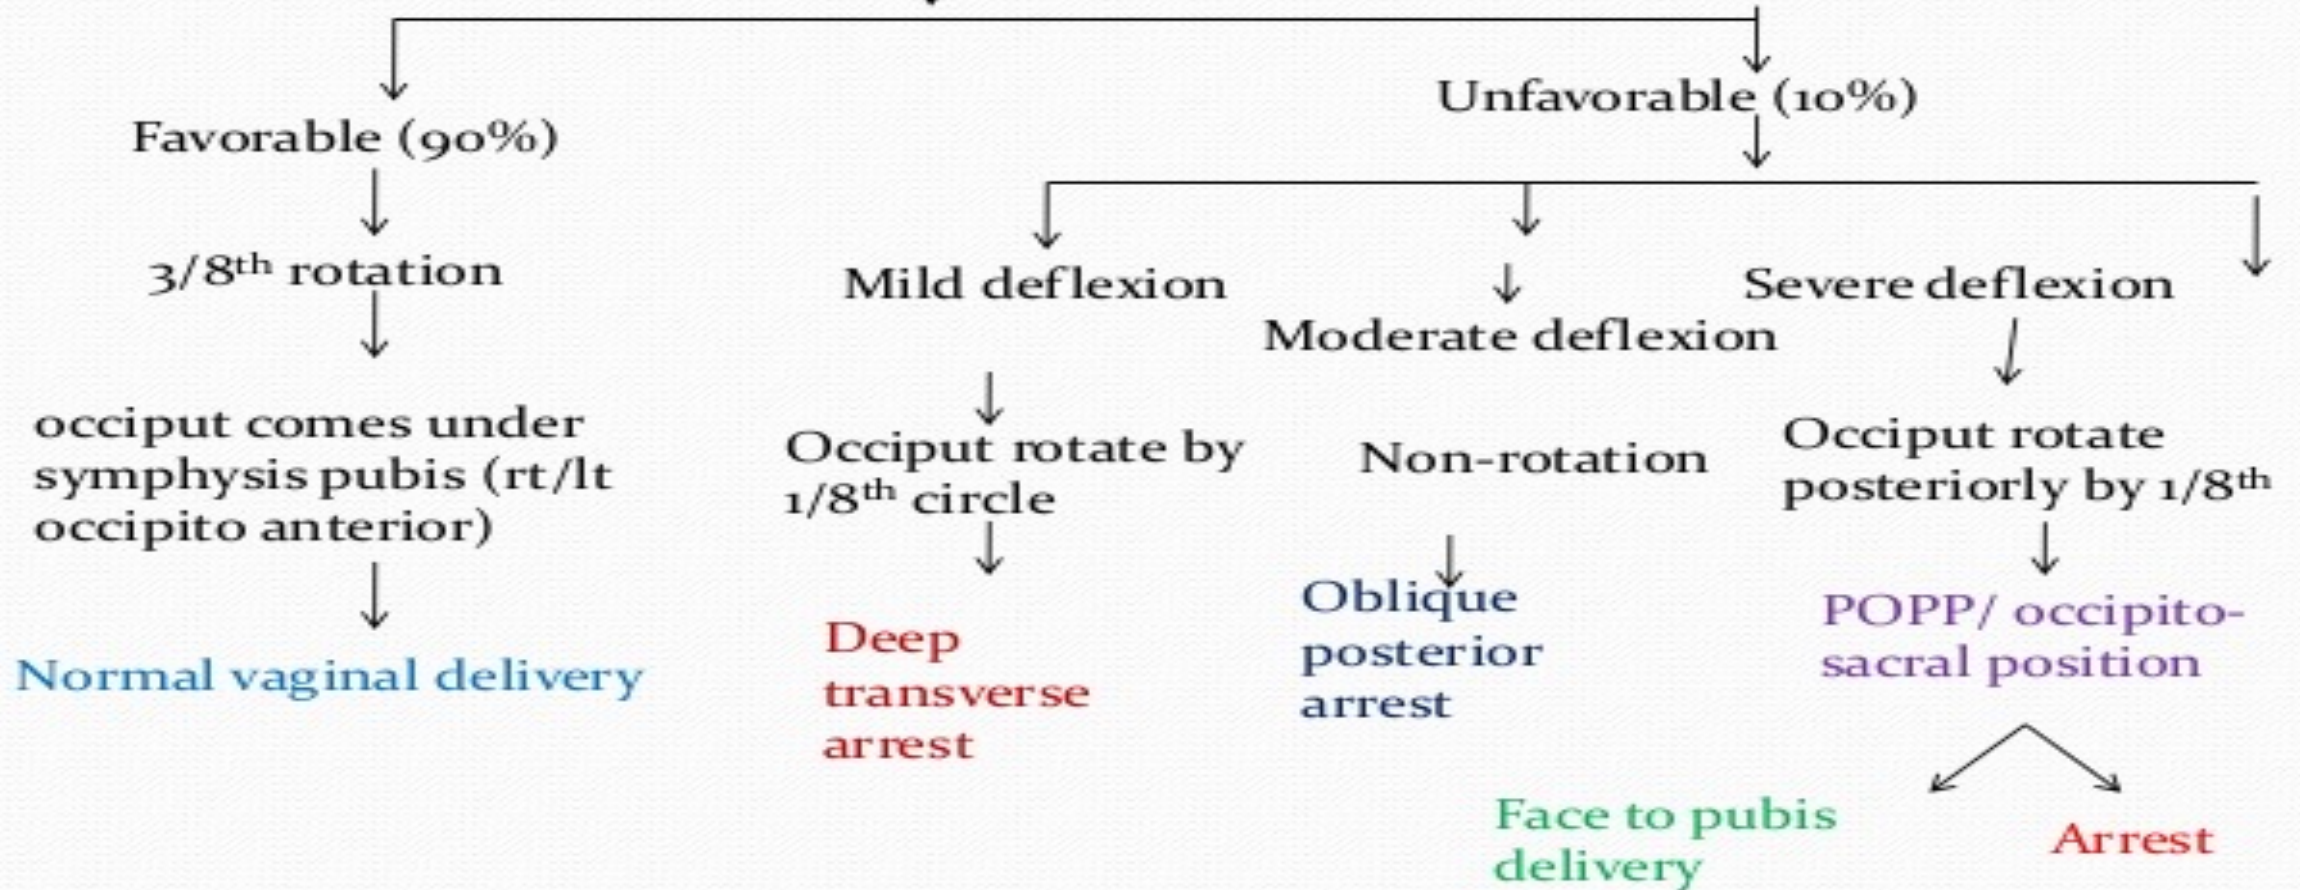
Favorable (90%)

$3/8^{th}$ rotation

occiput comes under symphysis pubis (rt/lt occipito anterior)

Normal vaginal delivery

Unfavorable (10%)

Mild deflexion

Occiput rotate by $1/8^{th}$ circle

Deep transverse arrest

Moderate deflexion

Non-rotation

Oblique posterior arrest

Severe deflexion

Occiput rotate posteriorly by $1/8^{th}$

POPP/ occipito-sacral position

Face to pubis delivery

Arrest